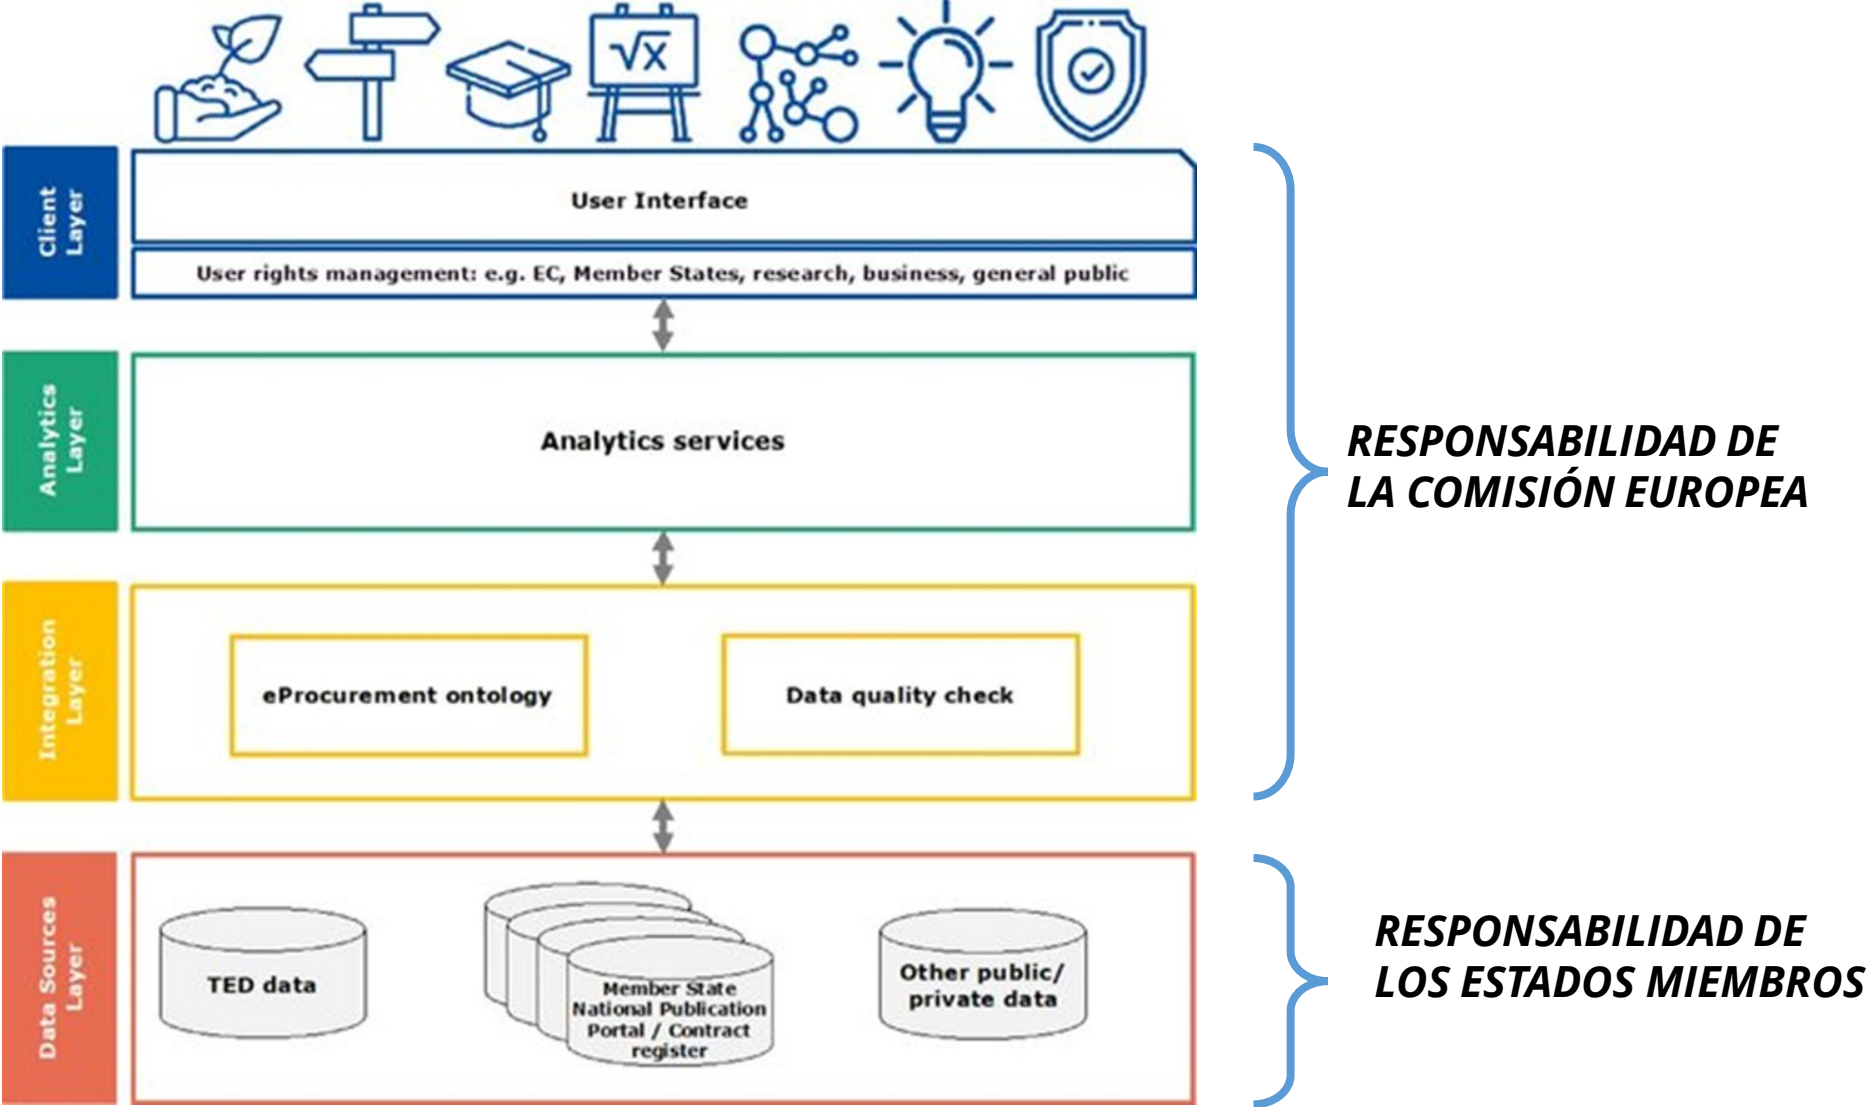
$\sqrt{x}$

Client Layer

User Interface

User rights management: e.g. EC, Member States, research, business, general public

Analytics Layer

Analytics services

Integration Layer

eProcurement ontology

Data quality check

Data Sources Layer

TED data

Member State National Publication Portal / Contract register

Other public/ private data

RESPONSABILIDAD DE LA COMISIÓN EUROPEA

RESPONSABILIDAD DE LOS ESTADOS MIEMBROS